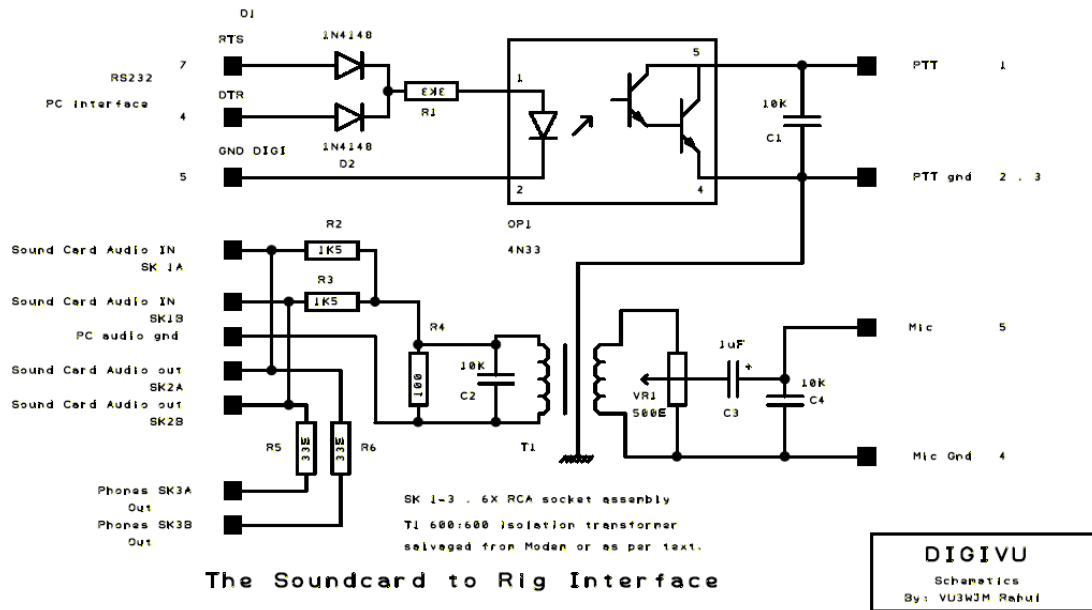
D1
RTS
1N4148
7
RS232
PC interface
4
DTR
3K3
R1
1N4148
D2
GND DIGI
5
1
2
5
4
OP1
4N33
10K
C1
PTT 1
PTT gnd 2 . 3

Sound Card Audio IN SK 1A
R2
1K5
R3
1K5
Sound Card Audio IN SK1B
PC audio gnd
R4
100
10K
C2
Sound Card Audio out SK2A
Sound Card Audio out SK2B
T1
VR1
500E
1uF
+
C3
10K
C4
Mic 5
Mic Gnd 4
R5
33E
33E
R6
Phones SK3A Out
Phones SK3B Out

SK 1-3 . 6X RCA socket assembly
T1 600:600 Isolation transformer
selvaged from Modem or as per text.

The Soundcard to Rig Interface

DIGIVU
Schematics
By: VU3WJM Rahul